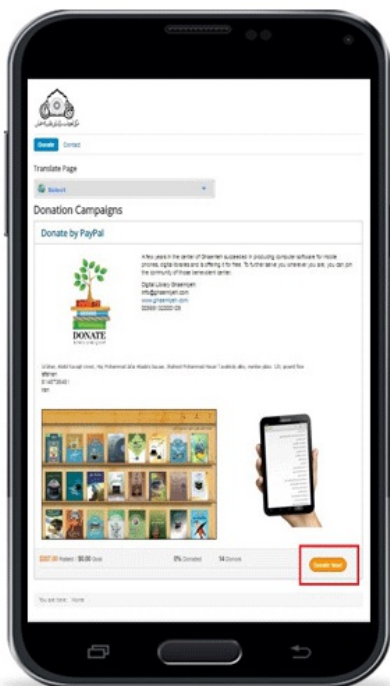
Donate Contact

Translate Page

Select

Donation Campaigns

Donate by PayPal

A few years in the center of Ghaemiyeh succeeded in producing computer software for mobile phones, digital libraries and is offering it for free. To further serve you wherever you are, you can join the community of those benevolent center.

Digital Library Ghaemiyeh
info@ghaemiyeh.com
www.ghaemiyeh.com
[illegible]

DONATE

Isfahan, Abdul Razzagh street, Haj Mohammad Jafar Abadehi bazaar, Shahid Mohammad Hasan Tavakkoli alley, number plate, 129, ground floor
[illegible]
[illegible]

$307.00 Raised · $0.00 Goal 0% Donated 14 Donors

Donate Now!

You are here: Home